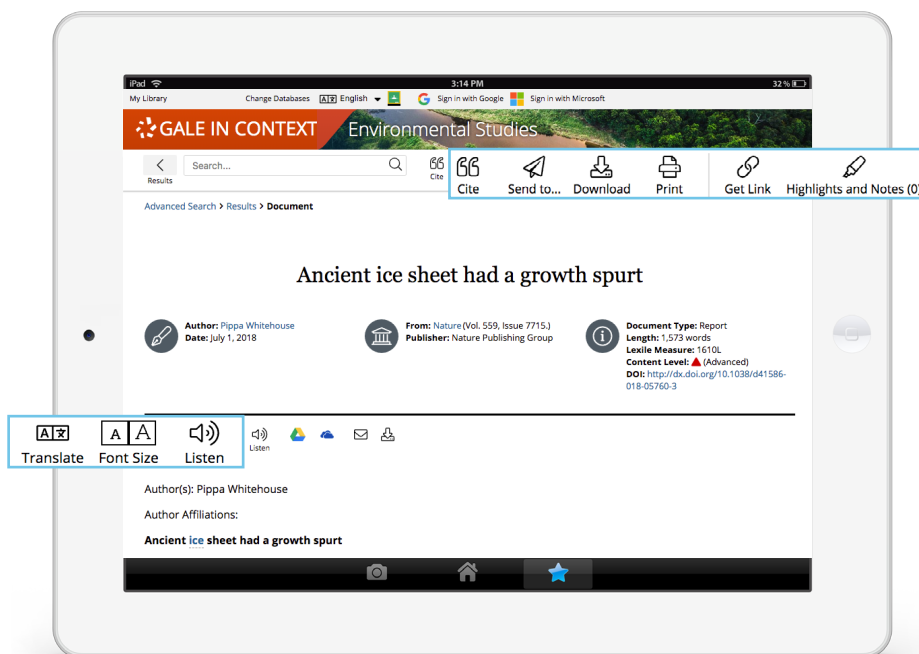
iPad 3:14 PM 32 %

My Library Change Databases English Sign in with Google Sign in with Microsoft

GALE IN CONTEXT Environmental Studies

Results Search... Cite

Cite Send to... Download Print Get Link Highlights and Notes (0)

Advanced Search > Results > Document

Ancient ice sheet had a growth spurt

Author: Pippa Whitehouse
Date: July 1, 2018

From: Nature (Vol. 559, Issue 7715.)
Publisher: Nature Publishing Group

Document Type: Report
Length: 1,573 words
Lexile Measure: 1610L
Content Level: (Advanced)
DOI: http://dx.doi.org/10.1038/d41586-018-05760-3

Translate Font Size Listen

Listen

Author(s): Pippa Whitehouse

Author Affiliations:

Ancient ice sheet had a growth spurt